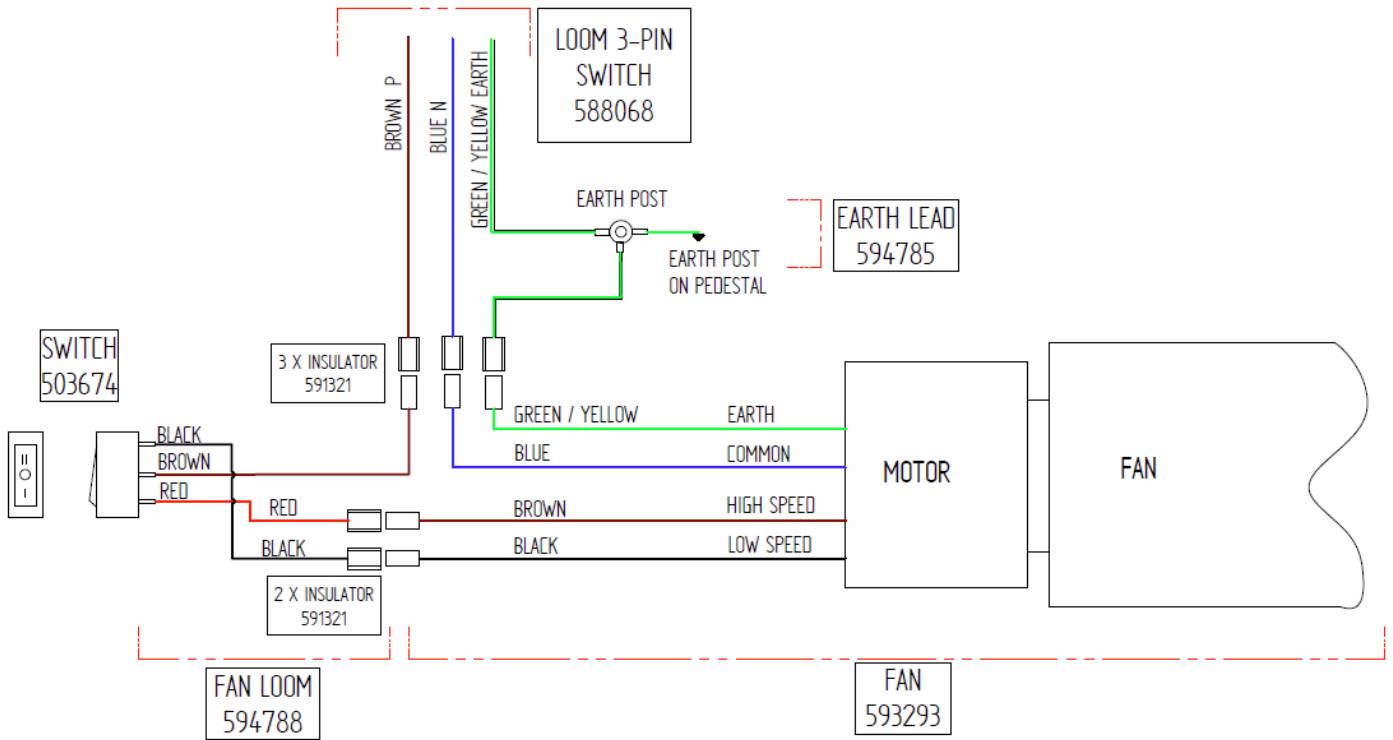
LOOM 3-PIN SWITCH 588068

BROWN P

BLUE N

GREEN / YELLOW EARTH

EARTH POST

EARTH LEAD 594785

EARTH POST ON PEDESTAL

SWITCH 503674

3 X INSULATOR 591321

II
O
I

BLACK
BROWN
RED

GREEN / YELLOW
EARTH

BLUE
COMMON

RED
BROWN
HIGH SPEED

BLACK
BLACK
LOW SPEED

MOTOR

FAN

2 X INSULATOR 591321

FAN LOOM 594788

FAN 593293